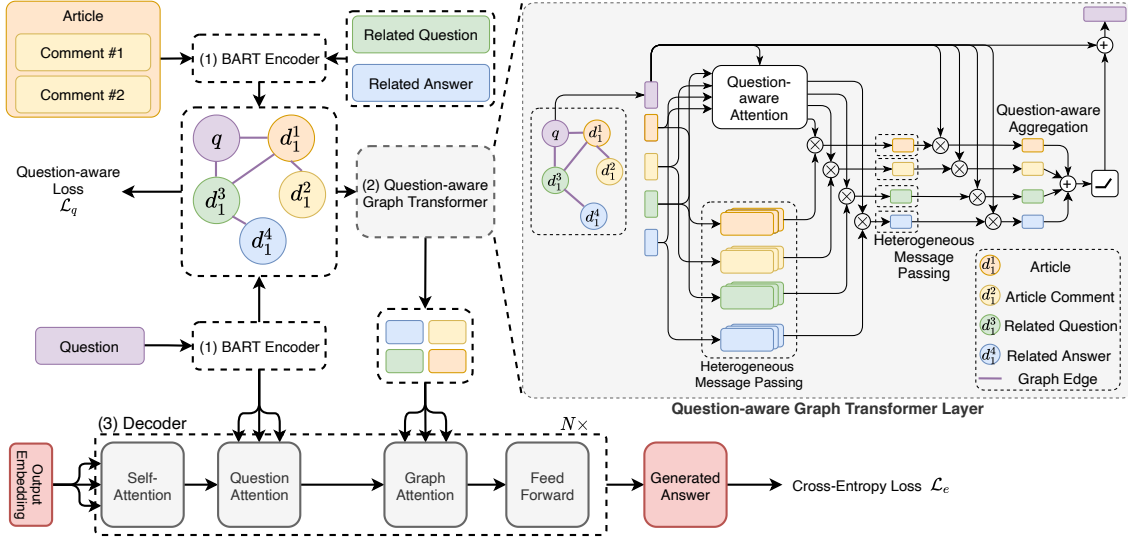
Article

Comment #1

Comment #2

(1) BART Encoder

Related Question

Related Answer

$q$ $d_1^1$ $d_1^3$ $d_1^2$ $d_1^4$

Question-aware Loss $\mathcal{L}_q$

(2) Question-aware Graph Transformer

Question

(1) BART Encoder

Question-aware Attention

$q$ $d_1^1$ $d_1^2$ $d_1^3$ $d_1^4$

Question-aware Aggregation

Heterogeneous Message Passing

Heterogeneous Message Passing

$d_1^1$ Article

$d_1^2$ Article Comment

$d_1^3$ Related Question

$d_1^4$ Related Answer

Graph Edge

Question-aware Graph Transformer Layer

(3) Decoder

$N\times$

Output Embedding

Self-Attention

Question Attention

Graph Attention

Feed Forward

Generated Answer

Cross-Entropy Loss $\mathcal{L}_e$